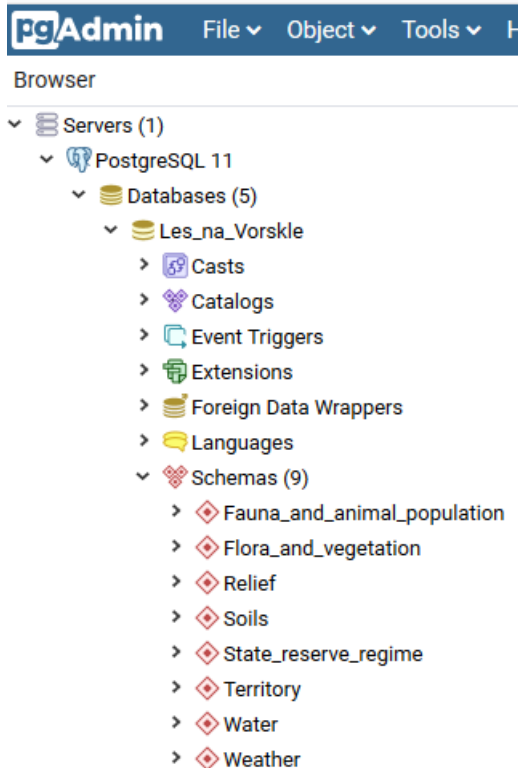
pgAdmin File Object Tools H

Browser

Servers (1)
PostgreSQL 11
Databases (5)
Les_na_Vorskle
Casts
Catalogs
Event Triggers
Extensions
Foreign Data Wrappers
Languages
Schemas (9)
Fauna_and_animal_population
Flora_and_vegetation
Relief
Soils
State_reserve_regime
Territory
Water
Weather